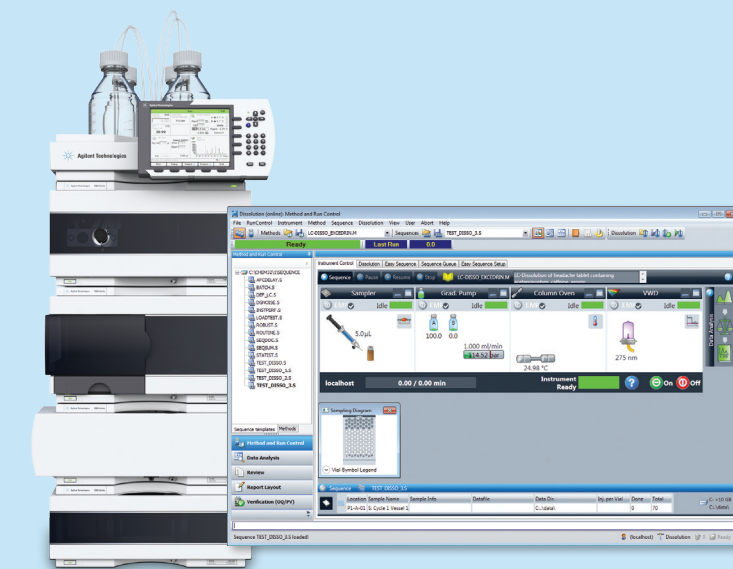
Agilent Technologies

Dissolution (online): Method and Run Control

File RunControl Instrument Method Sequence Dissolution View User Abort Help

Methods LC-DISSO_EXCEDRIN.M Sequences TEST_DISSO_3.S Dissolution

Ready Last Run 0.0

Method and Run Control

C:\CHEM32\1\SEQUENCE
AFCDELAY.S
BATCH.S
DEF_LC.S
DIVMODE.S
INSTPERF.S
LOADTEST.S
ROBUST.S
ROUTINE.S
SEQDOC.S
SEQSUM.S
STATIST.S
TEST_DISSO.S
TEST_DISSO_1.S
TEST_DISSO_2.S
TEST_DISSO_3.S

Sequence templates Methods

Method and Run Control
Data Analysis
Review
Report Layout
Verification (OQ/PV)

Instrument Control Dissolution Easy Sequence Sequence Queue Easy Sequence Setup

Sequence Pause Resume Stop LC-DISSO EXCEDRIN.M LC-Dissolution of headache tablet containing

Sampler Idle
Grad. Pump Idle
Column Oven Idle
VWD Idle

5.0µL
100.0 0.0
1.000 ml/min
14.52 bar
24.98 °C
275 nm

localhost 0.00 / 0.00 min Instrument Ready On Off

Sampling Diagram
Vial Symbol Legend

Sequence TEST_DISSO_3.S

| Location | Sample Name | Sample Info | Datafile | Data Dir | Inj. per Vial | Done | Total |
|---|---|---|---|---|---|---|---|
| P1-A-01 | S: Cycle 1 Vessel 1 | | | C:\data\ | | 0 | 70 |

Sequence TEST_DISSO_3.S loaded!

(localhost) Dissolution Ready